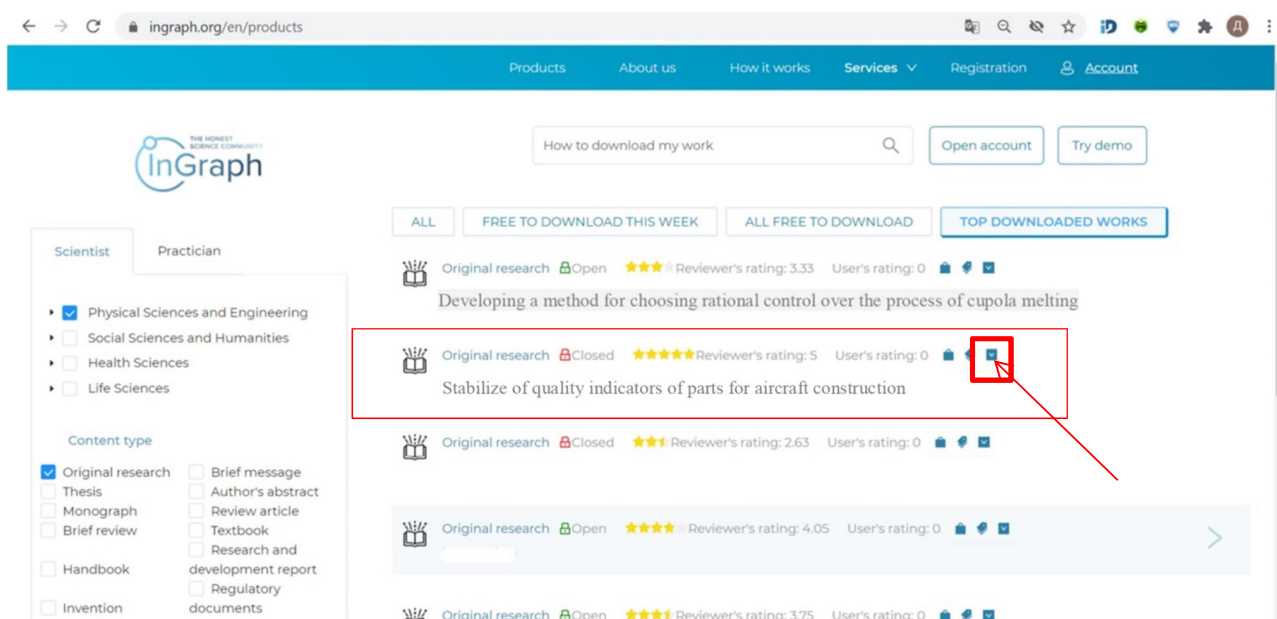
ingraph.org/en/products

Products About us How it works Services Registration Account

THE HONEST SCIENCE COMMUNITY
InGraph

How to download my work

Open account

Try demo

ALL | FREE TO DOWNLOAD THIS WEEK | ALL FREE TO DOWNLOAD | TOP DOWNLOADED WORKS

Scientist Practician

Physical Sciences and Engineering
Social Sciences and Humanities
Health Sciences
Life Sciences

Content type

Original research
Brief message
Thesis
Author's abstract
Monograph
Review article
Brief review
Textbook
Research and development report
Handbook
Regulatory documents
Invention

Original research Open Reviewer's rating: 3.33 User's rating: 0
Developing a method for choosing rational control over the process of cupola melting

Original research Closed Reviewer's rating: 5 User's rating: 0
Stabilize of quality indicators of parts for aircraft construction

Original research Closed Reviewer's rating: 2.63 User's rating: 0

Original research Open Reviewer's rating: 4.05 User's rating: 0

Original research Open Reviewer's rating: 3.75 User's rating: 0